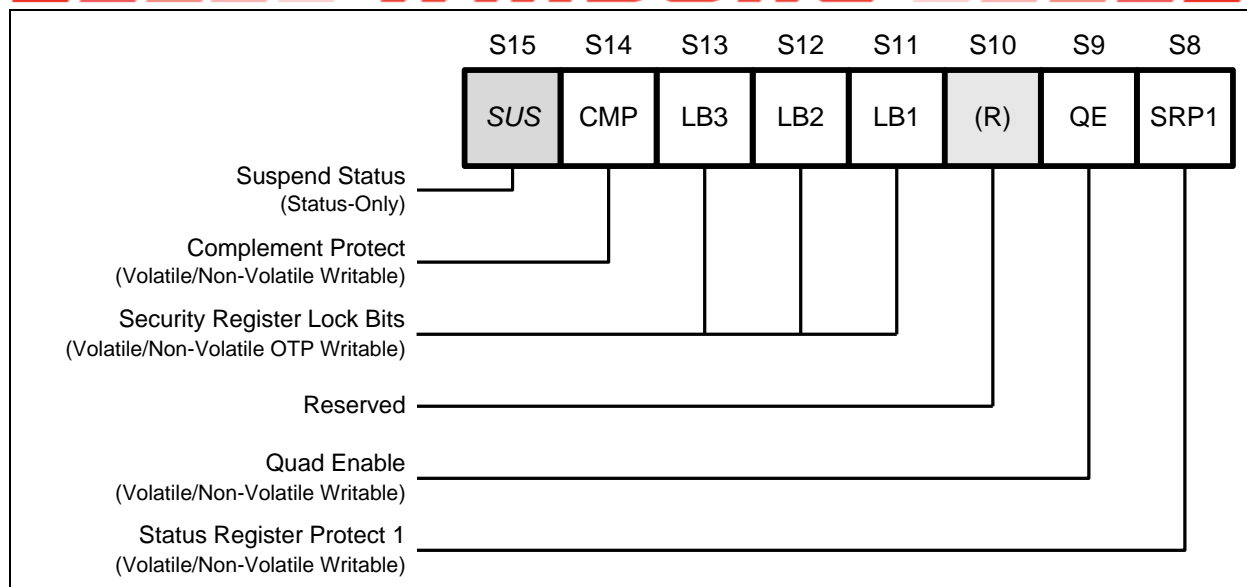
| S15 | S14 | S13 | S12 | S11 | S10 | S9 | S8 |
|---|---|---|---|---|---|---|---|
| SUS | CMP | LB3 | LB2 | LB1 | (R) | QE | SRP1 |

Suspend Status
(Status-Only)

Complement Protect
(Volatile/Non-Volatile Writable)

Security Register Lock Bits
(Volatile/Non-Volatile OTP Writable)

Reserved

Quad Enable
(Volatile/Non-Volatile Writable)

Status Register Protect 1
(Volatile/Non-Volatile Writable)